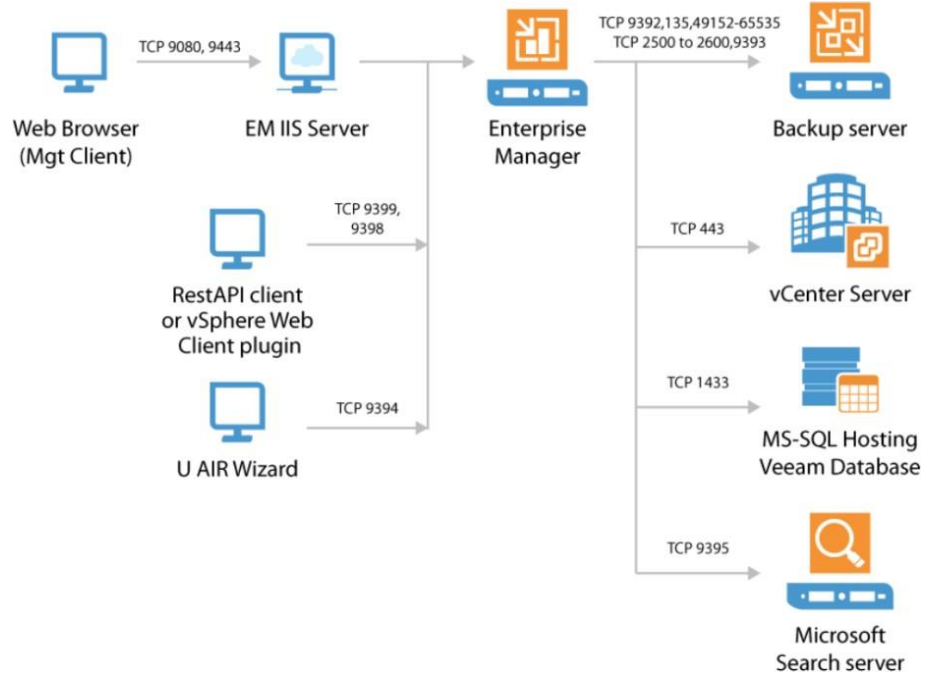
TCP 9080, 9443

Web Browser (Mgt Client)

EM IIS Server

Enterprise Manager

TCP 9392,135,49152-65535 TCP 2500 to 2600,9393

Backup server

TCP 9399, 9398

RestAPI client or vSphere Web Client plugin

TCP 443

vCenter Server

TCP 1433

MS-SQL Hosting Veeam Database

TCP 9394

U AIR Wizard

TCP 9395

Microsoft Search server